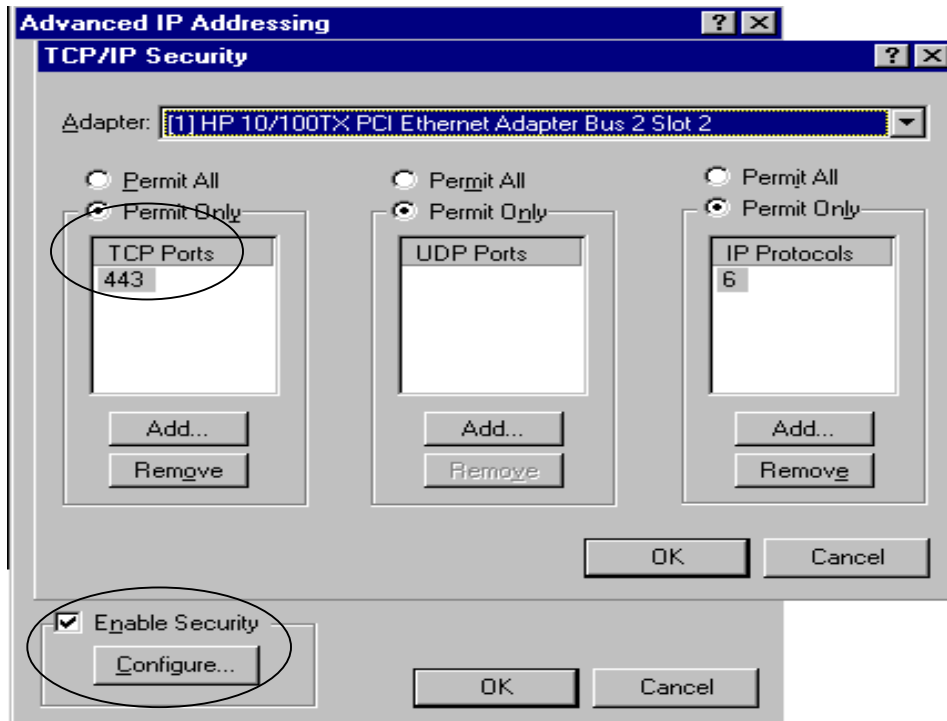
Advanced IP Addressing ? ×

TCP/IP Security ? ×

Adapter: [1] HP 10/100TX PCI Ethernet Adapter Bus 2 Slot 2

Permit All
Permit Only
TCP Ports
443
Add...
Remove

Permit All
Permit Only
UDP Ports
Add...
Remove

Permit All
Permit Only
IP Protocols
6
Add...
Remove

OK
Cancel

Enable Security
Configure...

OK
Cancel